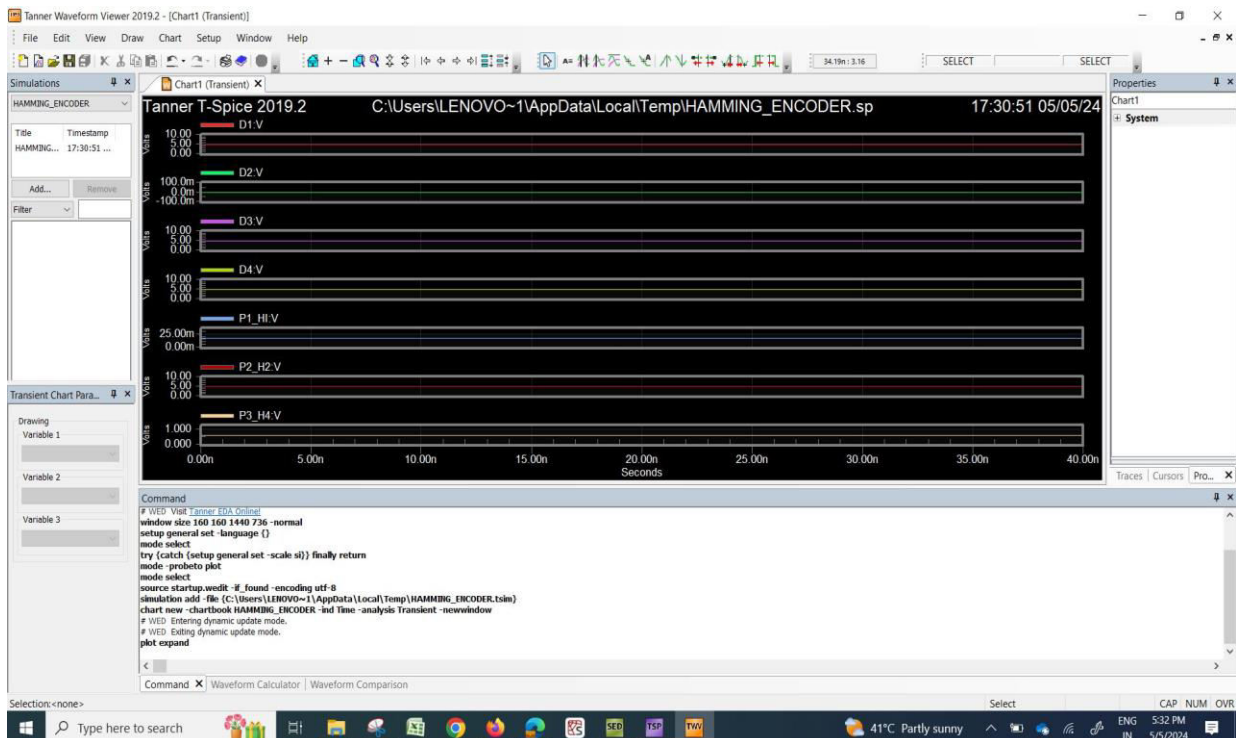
Tanner Waveform Viewer 2019.2 - [Chart1 (Transient)]

File Edit View Draw Chart Setup Window Help

34.19n : 3.16 SELECT SELECT

Simulations

HAMMING_ENCODER

Title Timestamp
HAMMING... 17:30:51 ...

Add... Remove

Filter

Transient Chart Para...

Drawing
Variable 1

Variable 2

Variable 3

Chart1 (Transient)

Tanner T-Spice 2019.2 C:\Users\LENOVO~1\AppData\Local\Temp\HAMMING_ENCODER.sp 17:30:51 05/05/24

D1:V
Volts 10.00 5.00 0.00

D2:V
Volts 100.0m 0.0m -100.0m

D3:V
Volts 10.00 5.00 0.00

D4:V
Volts 10.00 5.00 0.00

P1_H1:V
Volts 25.00m 0.00m

P2_H2:V
Volts 10.00 5.00 0.00

P3_H4:V
Volts 1.000 0.000

0.00n 5.00n 10.00n 15.00n 20.00n 25.00n 30.00n 35.00n 40.00n
Seconds

Properties
Chart1
System

Traces Cursors Pro...

Command
# WED Visit Tanner EDA Online!
window size 160 160 1440 736 -normal
setup general set -language {}
mode select
try {catch {setup general set -scale si}} finally return
mode -probeto plot
mode select
source startup.wedit -if_found -encoding utf-8
simulation add -file {C:\Users\LENOVO~1\AppData\Local\Temp\HAMMING_ENCODER.tsim}
chart new -chartbook HAMMING_ENCODER -ind Time -analysis Transient -newwindow
# WED Entering dynamic update mode.
# WED Exiting dynamic update mode.
plot expand

Command Waveform Calculator Waveform Comparison

Selection: <none> Select CAP NUM OVR

Type here to search 41°C Partly sunny ENG IN 5:32 PM 5/5/2024